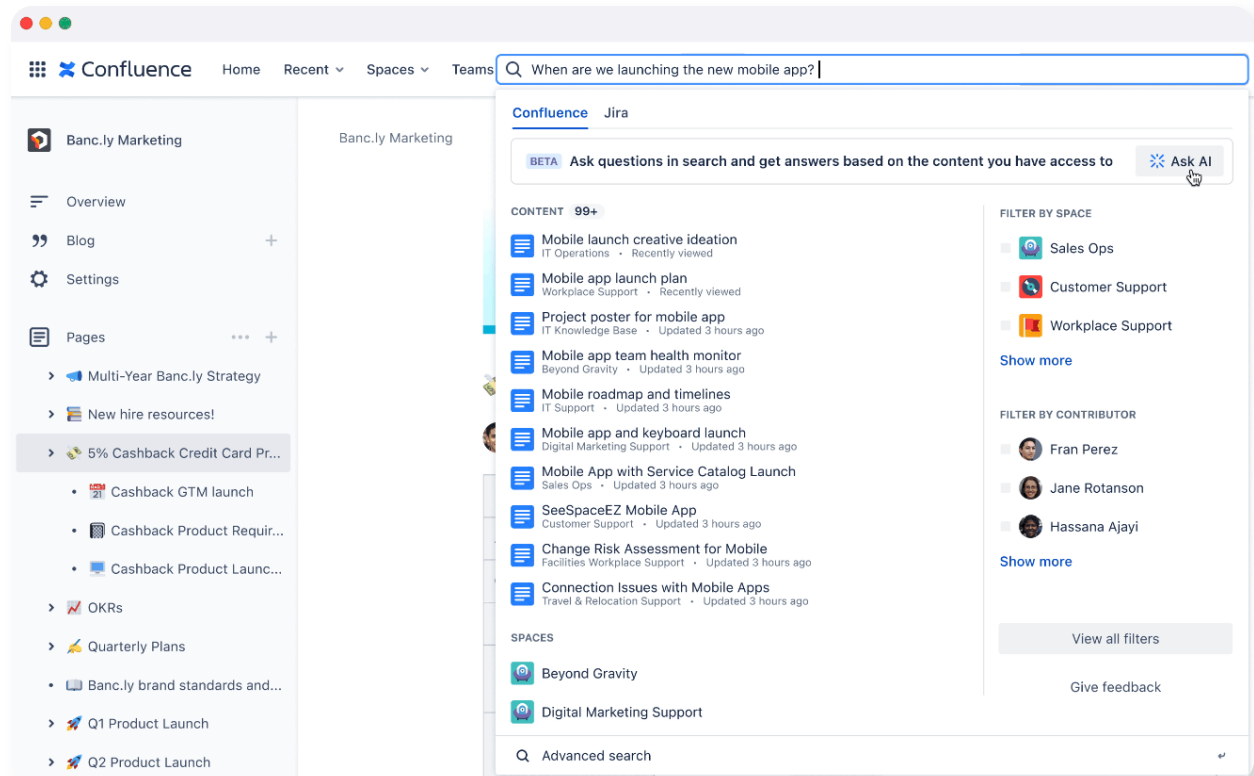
Confluence Home Recent Spaces Teams

When are we launching the new mobile app?

Banc.ly Marketing

Overview
Blog
Settings

Pages

Multi-Year Banc.ly Strategy
New hire resources!
5% Cashback Credit Card Pr...
Cashback GTM launch
Cashback Product Requir...
Cashback Product Launc...
OKRs
Quarterly Plans
Banc.ly brand standards and...
Q1 Product Launch
Q2 Product Launch

Banc.ly Marketing

Confluence Jira

BETA Ask questions in search and get answers based on the content you have access to

Ask AI

CONTENT 99+

Mobile launch creative ideation
IT Operations • Recently viewed
Mobile app launch plan
Workplace Support • Recently viewed
Project poster for mobile app
IT Knowledge Base • Updated 3 hours ago
Mobile app team health monitor
Beyond Gravity • Updated 3 hours ago
Mobile roadmap and timelines
IT Support • Updated 3 hours ago
Mobile app and keyboard launch
Digital Marketing Support • Updated 3 hours ago
Mobile App with Service Catalog Launch
Sales Ops • Updated 3 hours ago
SeeSpaceEZ Mobile App
Customer Support • Updated 3 hours ago
Change Risk Assessment for Mobile
Facilities Workplace Support • Updated 3 hours ago
Connection Issues with Mobile Apps
Travel & Relocation Support • Updated 3 hours ago

SPACES

Beyond Gravity
Digital Marketing Support

Advanced search

FILTER BY SPACE

Sales Ops
Customer Support
Workplace Support
Show more

FILTER BY CONTRIBUTOR

Fran Perez
Jane Rotanson
Hassana Ajayi
Show more

View all filters

Give feedback